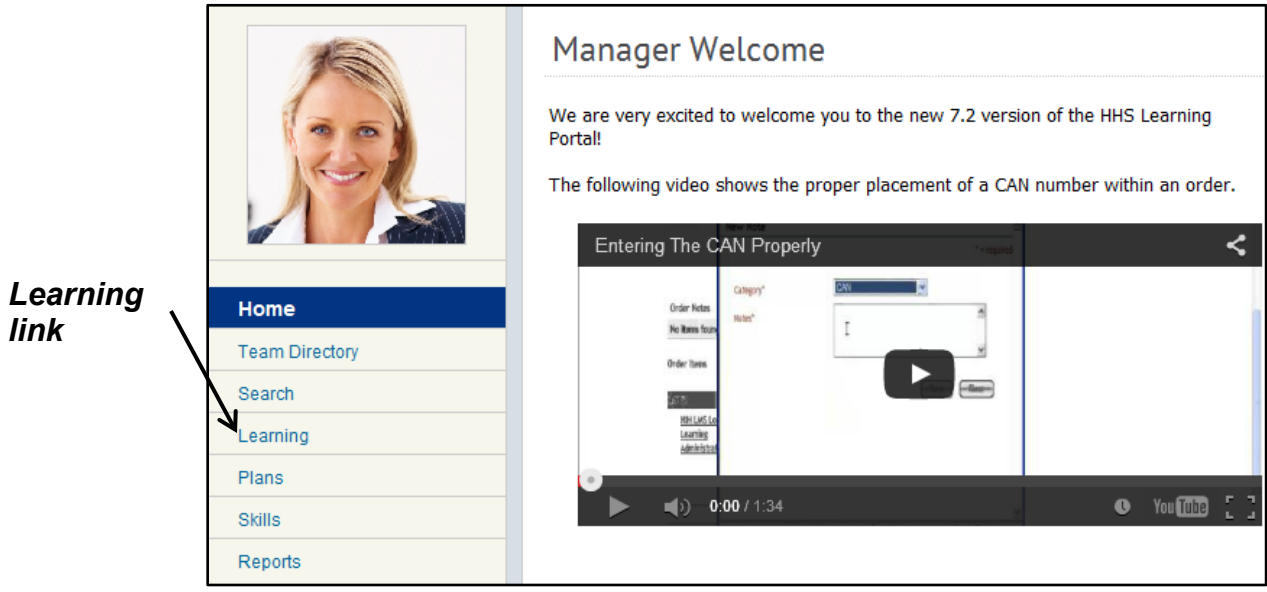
Learning link

Home
Team Directory
Search
Learning
Plans
Skills
Reports

Manager Welcome

We are very excited to welcome you to the new 7.2 version of the HHS Learning Portal!

The following video shows the proper placement of a CAN number within an order.

Entering The CAN Properly

New Note
* = required
Order Notes
No items found
Order Items
Category*
CAN
Notes*
NIH LMS Learning Administration

0:00 / 1:34
YouTube